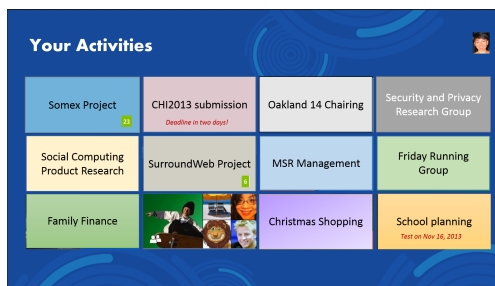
Your Activities

Somex Project
23

CHI2013 submission
Deadline in two days!

Oakland 14 Chairing

Security and Privacy Research Group

Social Computing Product Research

SurroundWeb Project
6

MSR Management

Friday Running Group

Family Finance

Christmas Shopping

School planning
Test on Nov 16, 2013